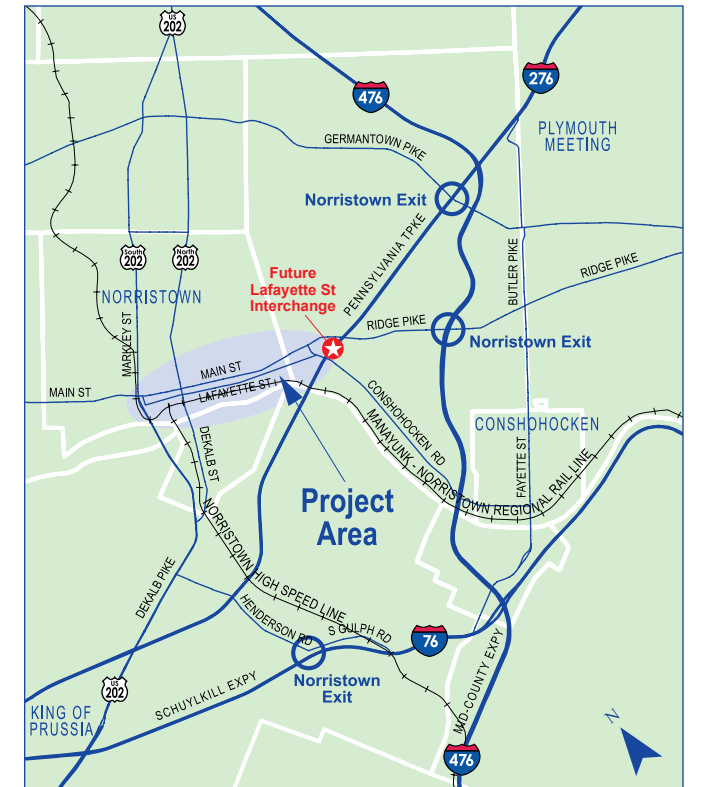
US 202
476
276
PLYMOUTH MEETING
GERMANTOWN PIKE
Norristown Exit
South 202
North 202
PENNSYLVANIA TPKE
BUTLER PIKE
RIDGE PIKE
NORRISTOWN
Future Lafayette St Interchange
RIDGE PIKE
Norristown Exit
MARKLEY ST
MAIN ST
MAIN ST
LAFAYETTE ST
CONSHOHOCKEN RD
CONSHOHOCKEN
FAYETTE ST
MANAYUNK - NORRISTOWN REGIONAL RAIL LINE
DEKALB ST
Project Area
NORRISTOWN HIGH SPEED LINE
DEKALB PIKE
HENDERSON RD
S GULPH RD
76
Norristown Exit
US 202
SCHUYLKILL EXPY
MID-COUNTY EXPY
KING OF PRUSSIA
476
N